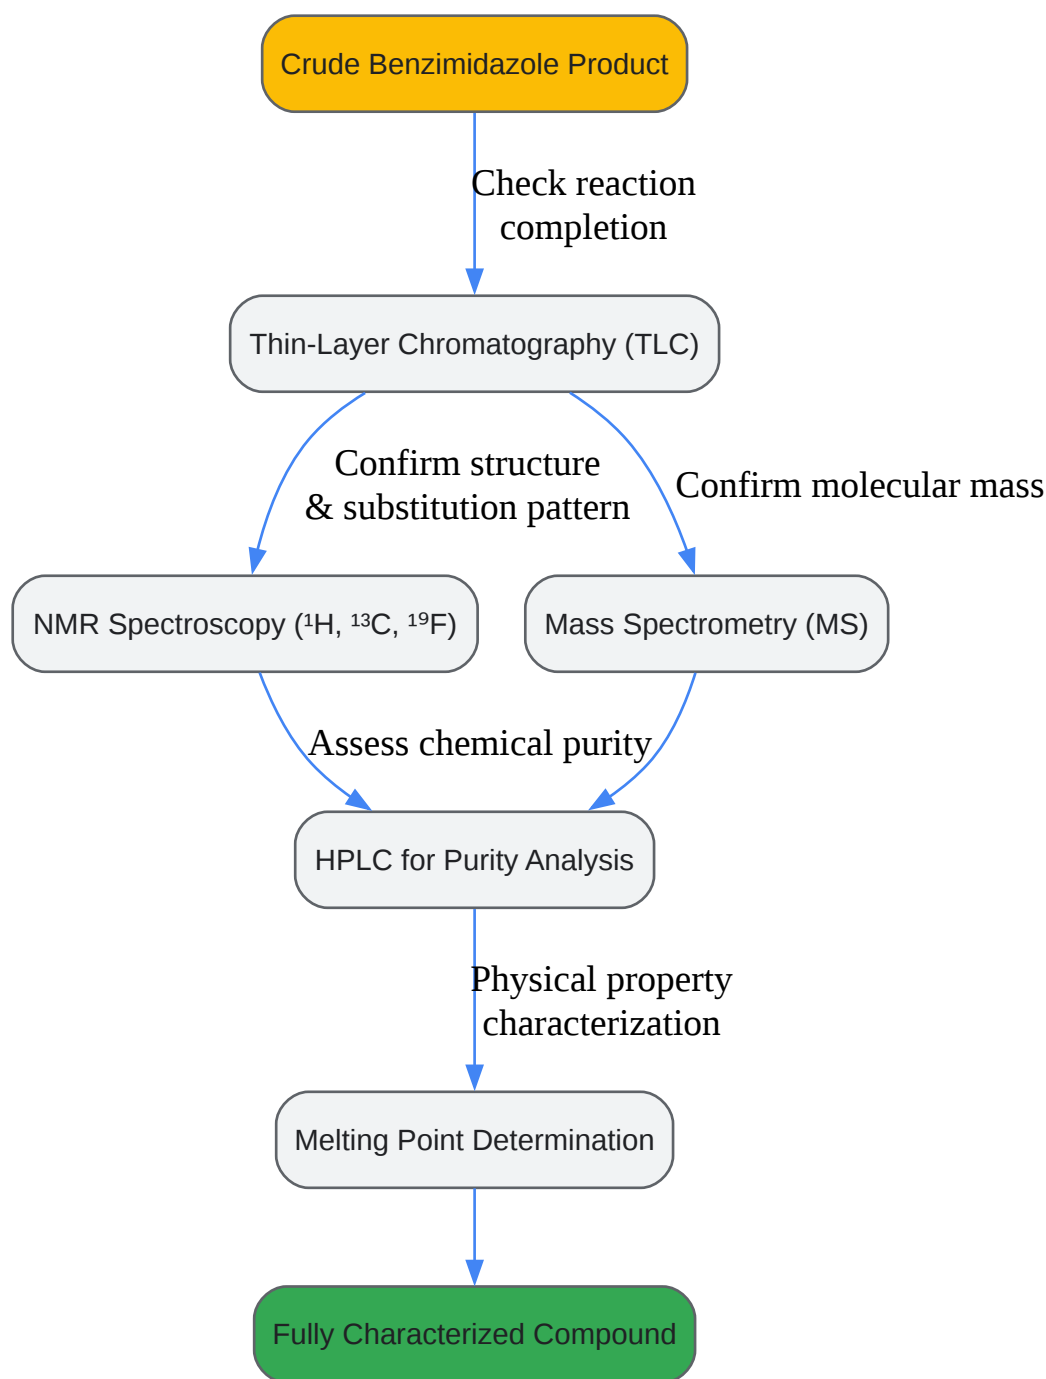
Crude Benzimidazole Product

Check reaction completion

Thin-Layer Chromatography (TLC)

Confirm structure & substitution pattern

Confirm molecular mass

NMR Spectroscopy ($^1$H, $^{13}$C, $^{19}$F)

Mass Spectrometry (MS)

Assess chemical purity

HPLC for Purity Analysis

Physical property characterization

Melting Point Determination

Fully Characterized Compound